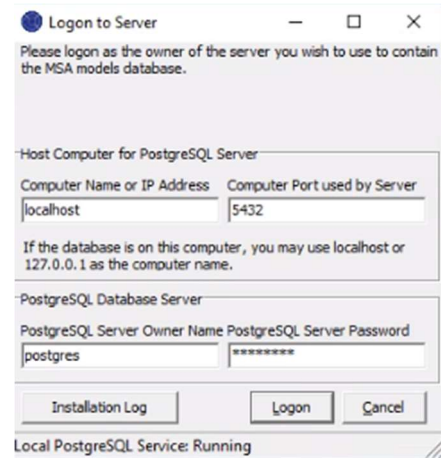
Logon to Server

Please logon as the owner of the server you wish to use to contain the MSA models database.

Host Computer for PostgreSQL Server

Computer Name or IP Address

localhost

Computer Port used by Server

5432

If the database is on this computer, you may use localhost or 127.0.0.1 as the computer name.

PostgreSQL Database Server

PostgreSQL Server Owner Name

postgres

PostgreSQL Server Password

********

Installation Log

Logon

Cancel

Local PostgreSQL Service: Running